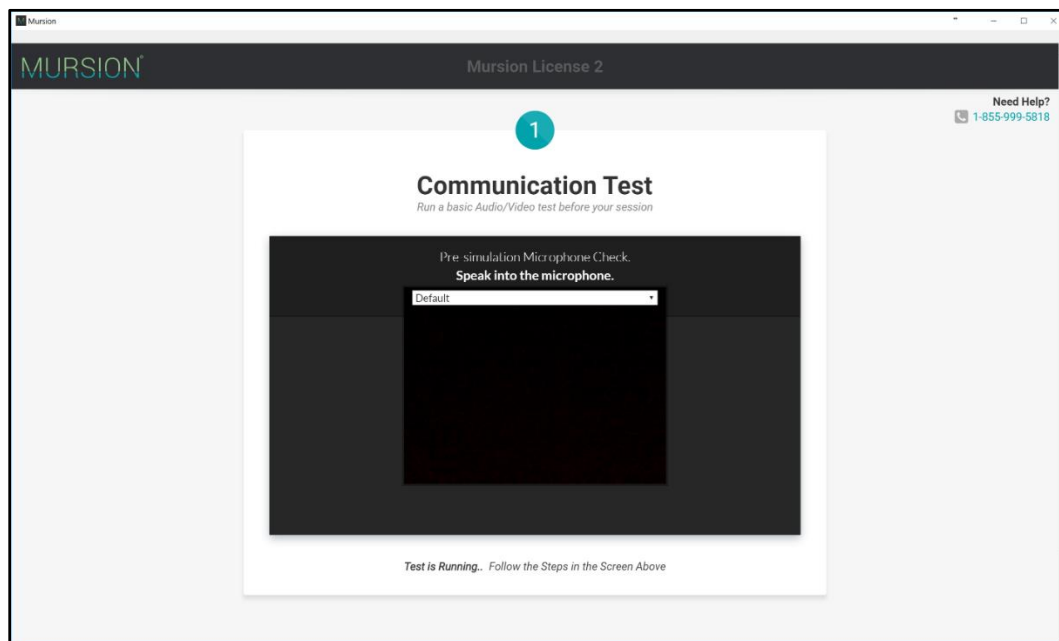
Mursion

MURSION®

Mursion License 2

Need Help?
1-855-999-5818

1

Communication Test
Run a basic Audio/Video test before your session

Pre simulation Microphone Check.
Speak into the microphone.

Default

Test is Running.. Follow the Steps in the Screen Above